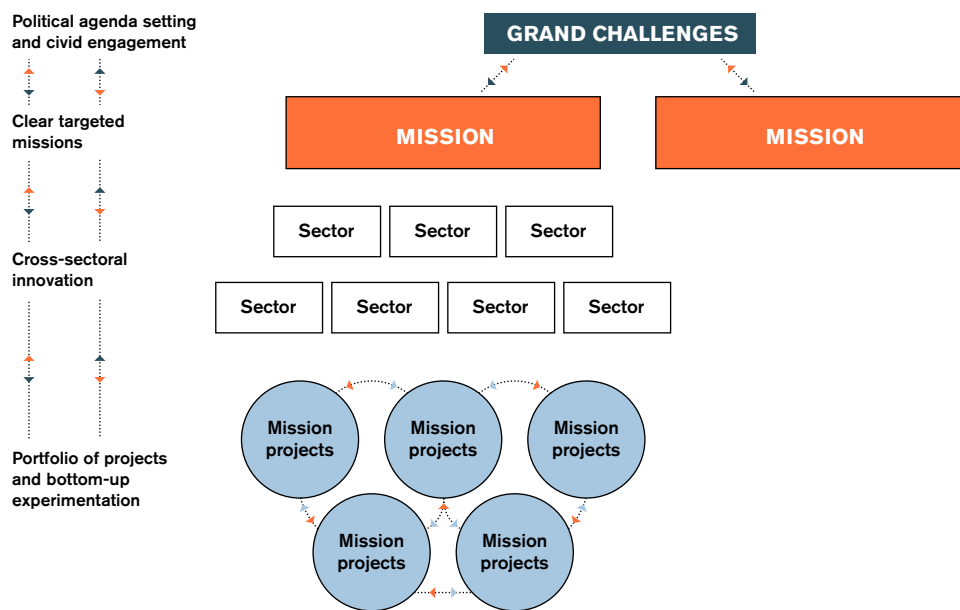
Political agenda setting and civid engagement

Clear targeted missions

Cross-sectoral innovation

Portfolio of projects and bottom-up experimentation

GRAND CHALLENGES

MISSION

MISSION

Sector

Sector

Sector

Sector

Sector

Sector

Sector

Mission projects

Mission projects

Mission projects

Mission projects

Mission projects